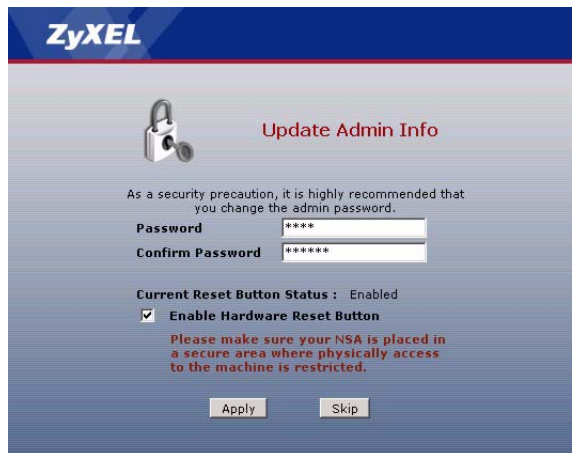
ZyXEL

Update Admin Info

As a security precaution, it is highly recommended that you change the admin password.

Password ****

Confirm Password ******

Current Reset Button Status : Enabled

Enable Hardware Reset Button

Please make sure your NSA is placed in a secure area where physically access to the machine is restricted.

Apply Skip